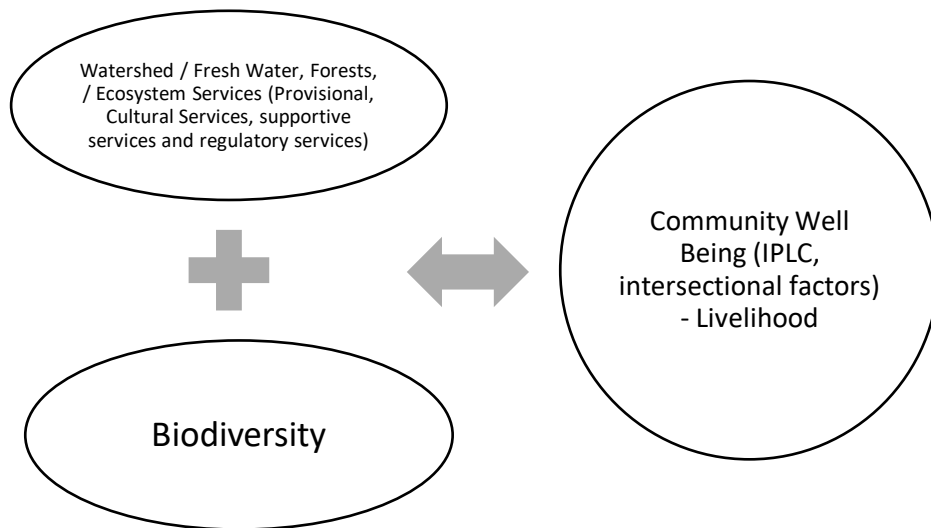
Watershed / Fresh Water, Forests, / Ecosystem Services (Provisional, Cultural Services, supportive services and regulatory services)

Biodiversity

Community Well Being (IPLC, intersectional factors) - Livelihood